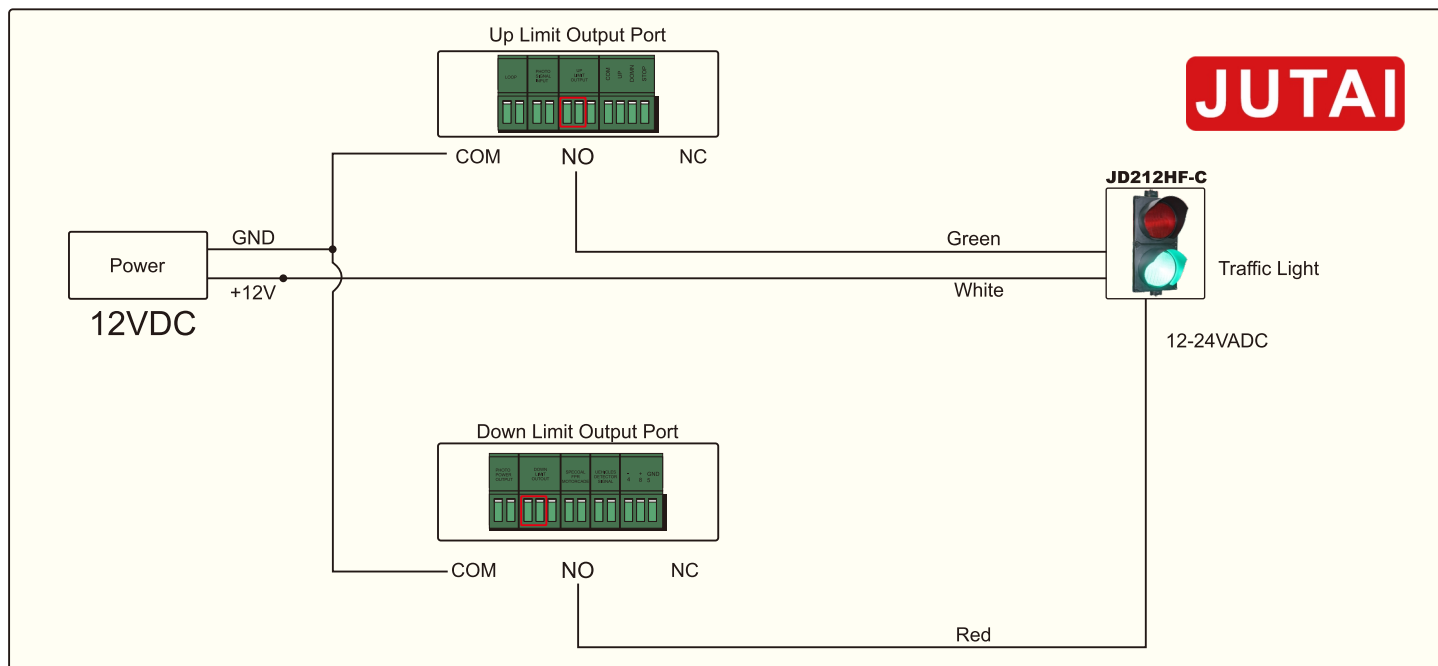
Up Limit Output Port

LOOP | PHOTO SIGNAL INPUT | UP LIMIT OUTPUT | COM UP DOWN STOP

JUTAI

COM NO NC

JD212HF-C

Power

GND

Green

Traffic Light

+12V

White

12VDC

12-24VADC

Down Limit Output Port

PHOTO POWER OUTPUT | DOWN LIMIT OUTPUT | SPECIAL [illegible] | VEHICLE DETECTOR SIGNAL | - + GND

COM NO NC

Red